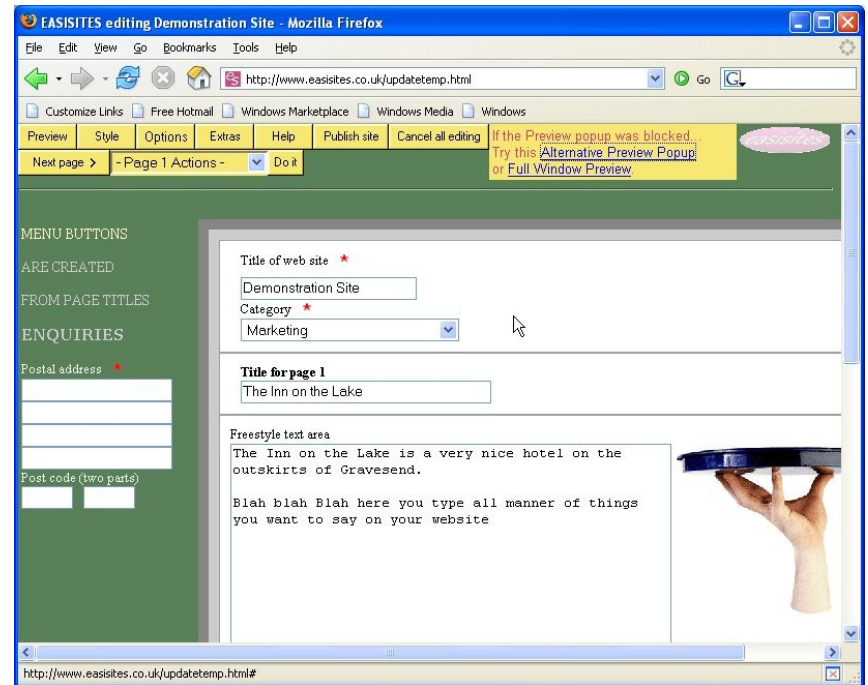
EASISITES editing Demonstration Site - Mozilla Firefox

File Edit View Go Bookmarks Tools Help

http://www.easisites.co.uk/updatetemp.html

Go

Customize Links Free Hotmail Windows Marketplace Windows Media Windows

Preview Style Options Extras Help Publish site Cancel all editing

Next page > - Page 1 Actions - Do it

If the Preview popup was blocked... Try this Alternative Preview Popup or Full Window Preview.

easisites

MENU BUTTONS

ARE CREATED

FROM PAGE TITLES

ENQUIRIES

Postal address *

Post code (two parts)

Title of web site *

Demonstration Site

Category *

Marketing

Title for page 1

The Inn on the Lake

Freestyle text area

The Inn on the Lake is a very nice hotel on the outskirts of Gravesend.

Blah blah Blah here you type all manner of things you want to say on your website

http://www.easisites.co.uk/updatetemp.html#